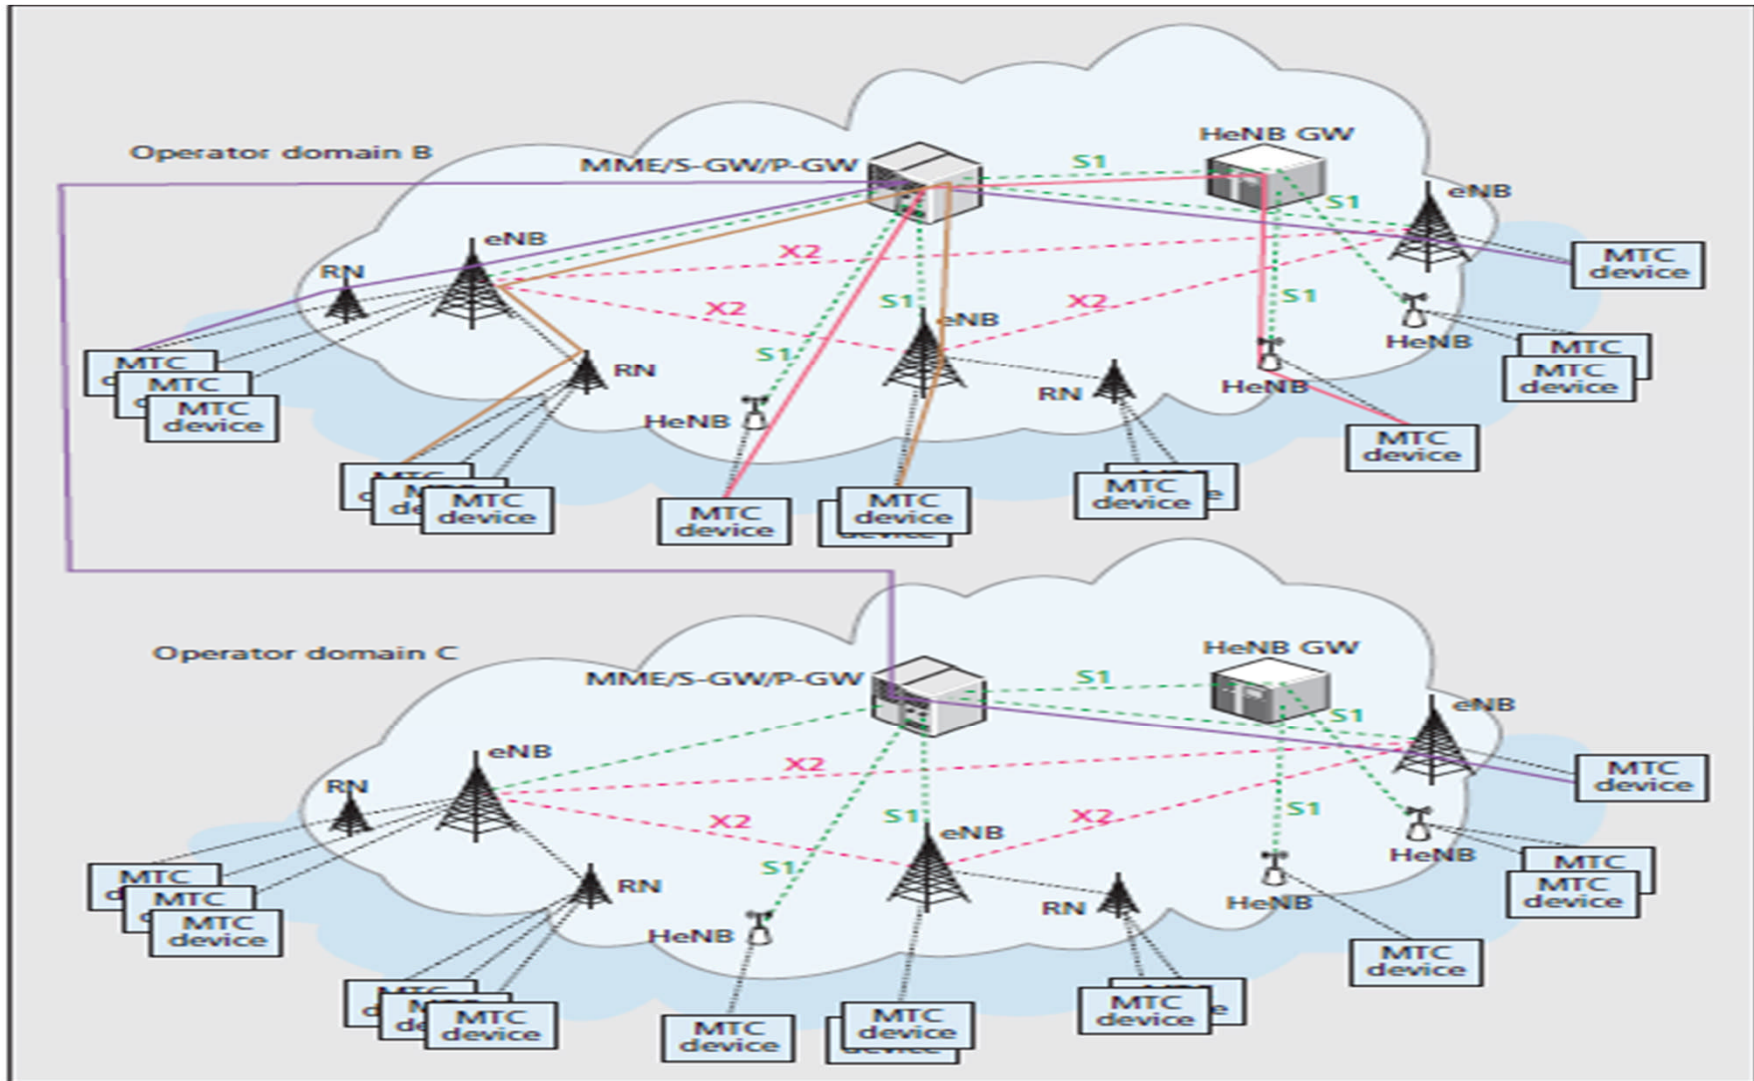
Operator domain B

MME/S-GW/P-GW

S1

HeNB GW

S1

eNB

MTC device

eNB

RN

X2

X2

S1

eNB

S1

S1

HeNB

MTC

MTC

MTC device

RN

HeNB

RN

HeNB

MTC

MTC device

MTC device

MTC

MTC

MTC device

MTC device

MTC device

MTC device

Operator domain C

MME/S-GW/P-GW

S1

HeNB GW

S1

eNB

MTC device

eNB

RN

X2

X2

S1

eNB

S1

S1

HeNB

MTC

MTC

MTC device

RN

HeNB

RN

HeNB

MTC

MTC device

MTC device

MTC

MTC

MTC device

MTC device

MTC device

MTC device